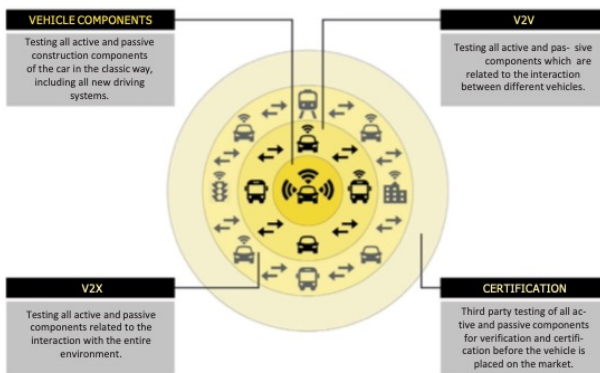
VEHICLE COMPONENTS

Testing all active and passive construction components of the car in the classic way, including all new driving systems.

V2V

Testing all active and pas- sive components which are related to the interaction between different vehicles.

V2X

Testing all active and passive components related to the interaction with the entire environment.

CERTIFICATION

Third party testing of all active and passive components for verification and certification before the vehicle is placed on the market.